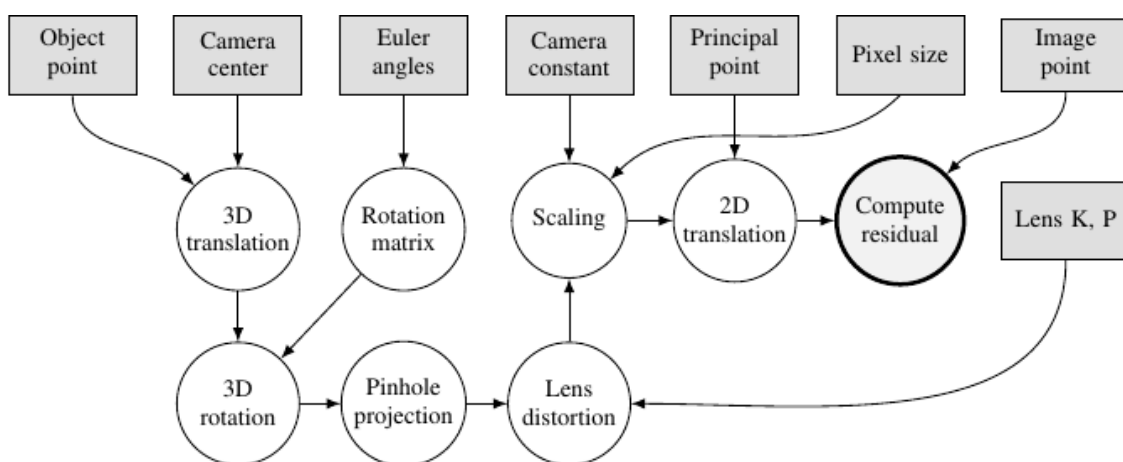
Object point

Camera center

Euler angles

Camera constant

Principal point

Pixel size

Image point

3D translation

Rotation matrix

Scaling

2D translation

Compute residual

Lens K, P

3D rotation

Pinhole projection

Lens distortion